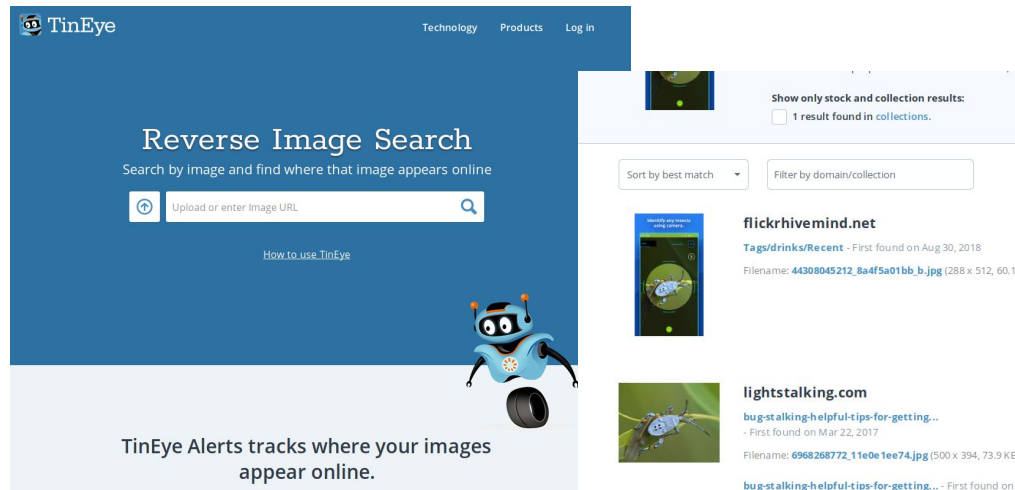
TinEye

Technology Products Log in

Reverse Image Search

Search by image and find where that image appears online

Upload or enter Image URL

How to use TinEye

TinEye Alerts tracks where your images appear online.

Show only stock and collection results:

1 result found in collections.

Sort by best match

Filter by domain/collection

Identify any insects using camera.

flickrhivemind.net

Tags/drinks/Recent - First found on Aug 30, 2018

Filename: 44308045212_8a4f5a01bb_b.jpg (288 x 512, 60.1

lightstalking.com

bug-stalking-helpful-tips-for-getting...

- First found on Mar 22, 2017

Filename: 6968268772_11e0e1ee74.jpg (500 x 394, 73.9 KB

bug-stalking-helpful-tips-for-getting... - First found on